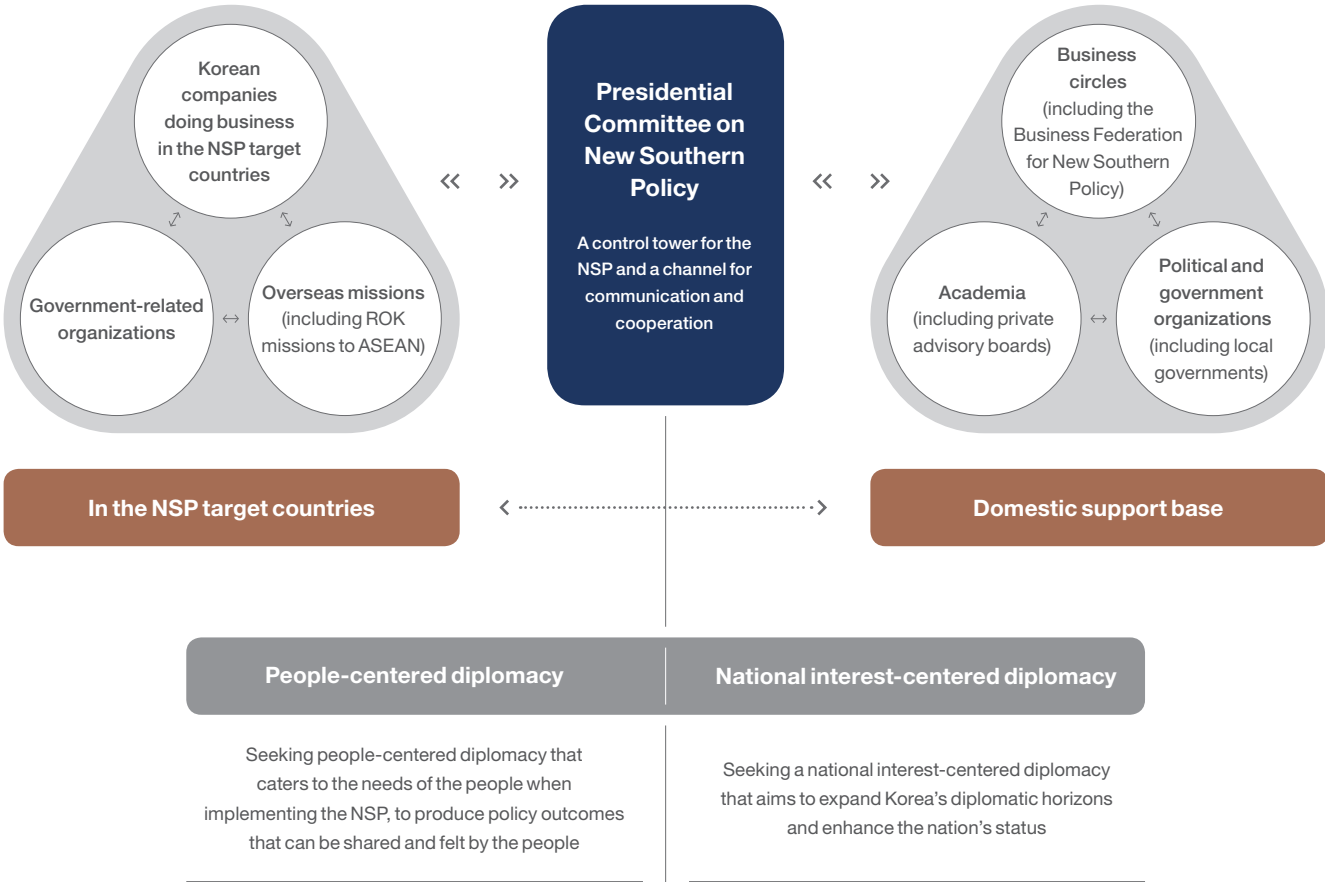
Korean companies doing business in the NSP target countries

Government-related organizations

Overseas missions (including ROK missions to ASEAN)

Presidential Committee on New Southern Policy

A control tower for the NSP and a channel for communication and cooperation

Business circles (including the Business Federation for New Southern Policy)

Academia (including private advisory boards)

Political and government organizations (including local governments)

In the NSP target countries

Domestic support base

| People-centered diplomacy | National interest-centered diplomacy |
|---|---|
| Seeking people-centered diplomacy that caters to the needs of the people when implementing the NSP, to produce policy outcomes that can be shared and felt by the people | Seeking a national interest-centered diplomacy that aims to expand Korea's diplomatic horizons and enhance the nation's status |